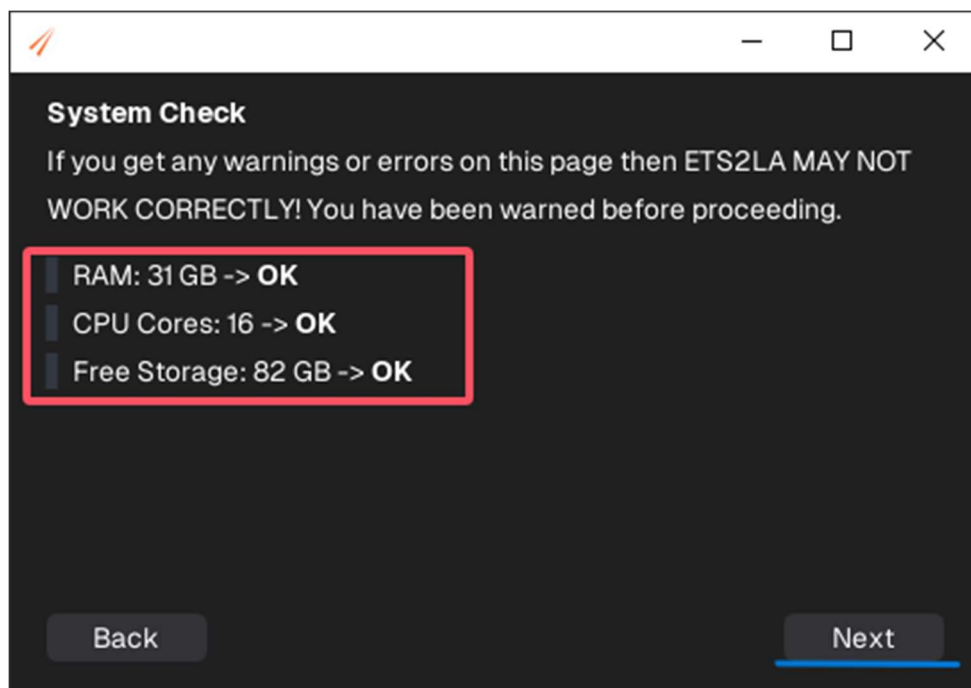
System Check

If you get any warnings or errors on this page then ETS2LA MAY NOT WORK CORRECTLY! You have been warned before proceeding.

RAM: 31 GB -> **OK**

CPU Cores: 16 -> **OK**

Free Storage: 82 GB -> **OK**

Back

Next